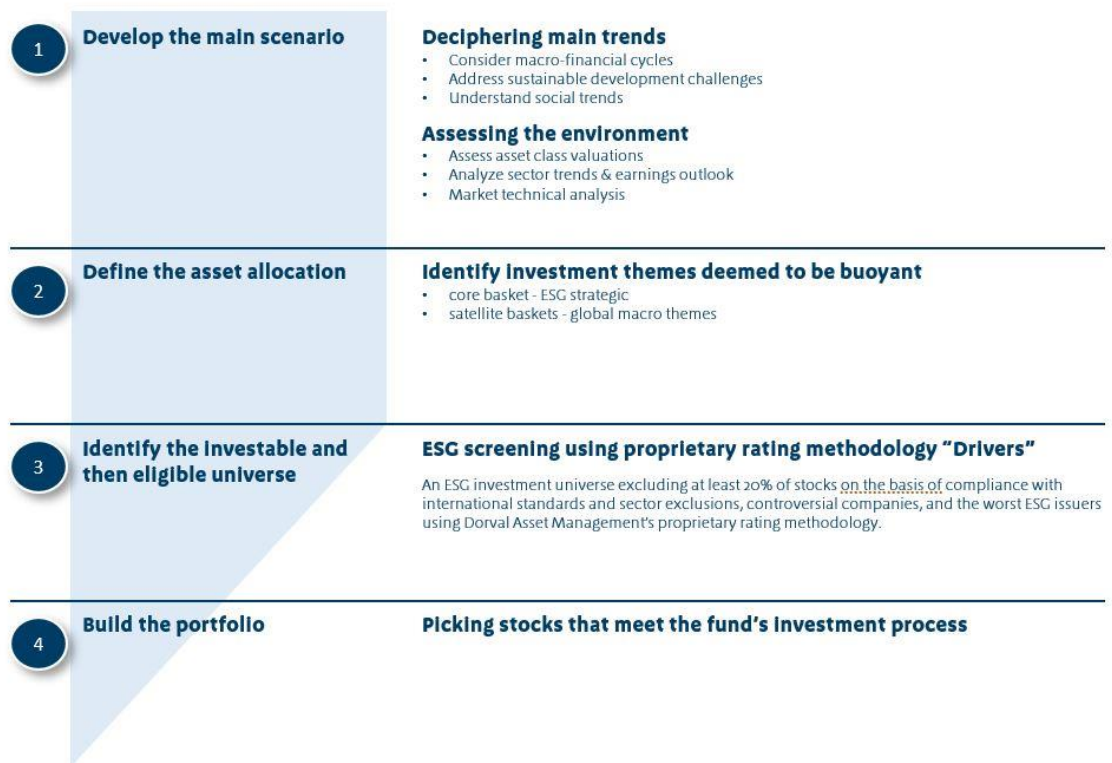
1

Develop the main scenario

Deciphering main trends
- Consider macro-financial cycles
- Address sustainable development challenges
- Understand social trends

Assessing the environment
- Assess asset class valuations
- Analyze sector trends & earnings outlook
- Market technical analysis

2

Define the asset allocation

Identify investment themes deemed to be buoyant
- core basket - ESG strategic
- satellite baskets - global macro themes

3

Identify the investable and then eligible universe

ESG screening using proprietary rating methodology "Drivers"

An ESG investment universe excluding at least 20% of stocks on the basis of compliance with international standards and sector exclusions, controversial companies, and the worst ESG issuers using Dorval Asset Management's proprietary rating methodology.

4

Build the portfolio

Picking stocks that meet the fund's investment process